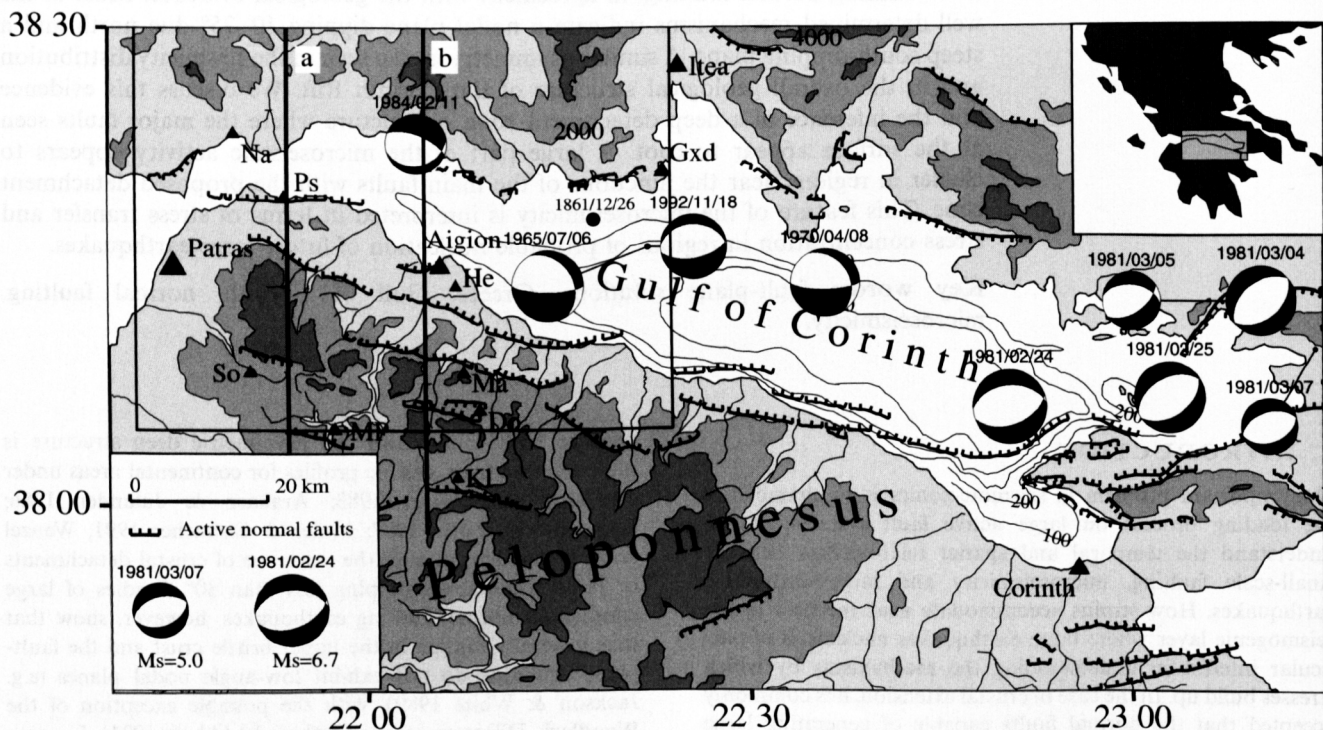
38 30

a

b

4000

Itea

1984/02/11

Na

2000

Gxd

Ps

1861/12/26

1992/11/18

Patras

Aigion

1965/07/06

1970/04/08

He

Gulf of Corinth

1981/03/05

1981/03/04

1981/02/24

1981/03/25

So

Ml

1981/03/07

200

Dk

MP

38 00

0

20 km

Active normal faults

Kl

200

Peloponnesus

100

1981/03/07

1981/02/24

Corinth

Ms=5.0

Ms=6.7

22 00

22 30

23 00